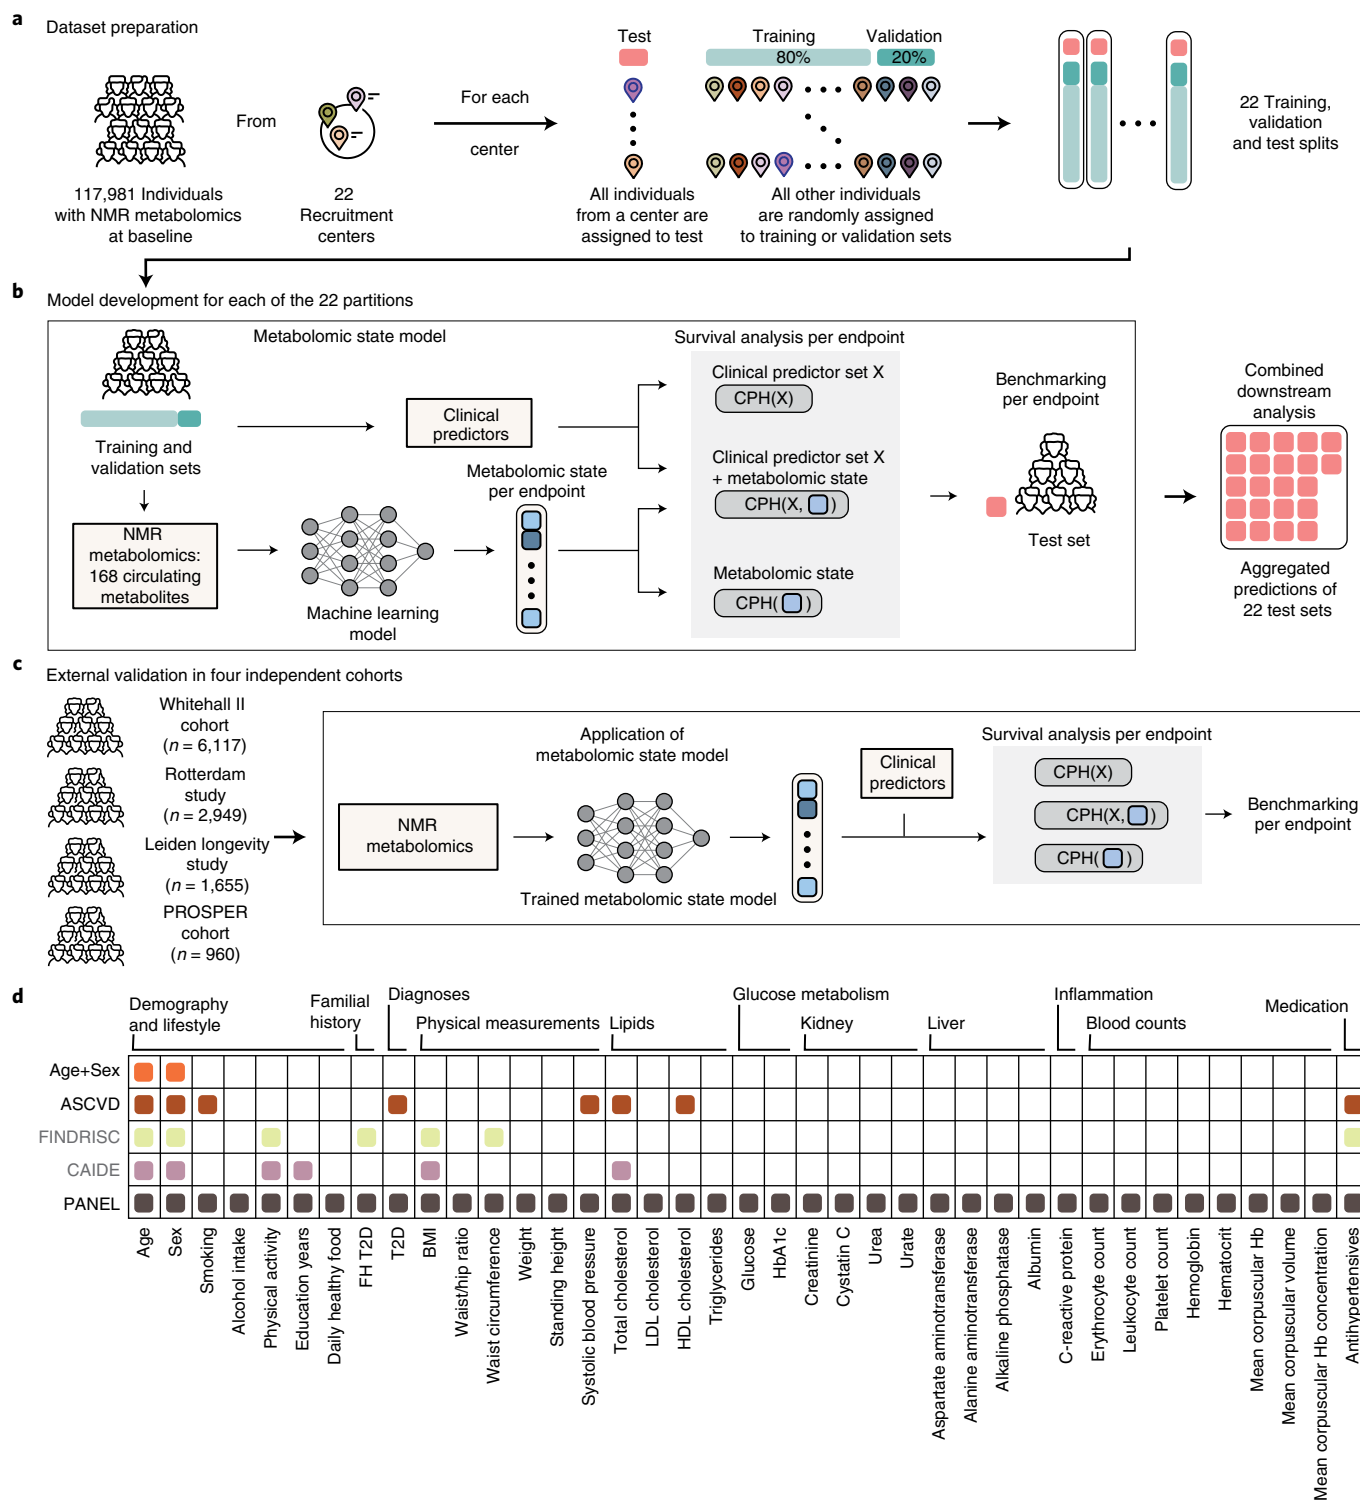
a
Dataset preparation

117,981 Individuals with NMR metabolomics at baseline

From

22 Recruitment centers

For each center

Test

Training 80%

Validation 20%

All individuals from a center are assigned to test

All other individuals are randomly assigned to training or validation sets

22 Training, validation and test splits

b
Model development for each of the 22 partitions

Training and validation sets

Metabolomic state model

NMR metabolomics: 168 circulating metabolites

Clinical predictors

Machine learning model

Metabolomic state per endpoint

Survival analysis per endpoint

Clinical predictor set X
CPH(X)

Clinical predictor set X + metabolomic state
CPH(X, )

Metabolomic state
CPH( )

Benchmarking per endpoint

Test set

Combined downstream analysis

Aggregated predictions of 22 test sets

c
External validation in four independent cohorts

Whitehall II cohort ($n$ = 6,117)

Rotterdam study ($n$ = 2,949)

Leiden longevity study ($n$ = 1,655)

PROSPER cohort ($n$ = 960)

Application of metabolomic state model

NMR metabolomics

Trained metabolomic state model

Clinical predictors

Survival analysis per endpoint

CPH(X)

CPH(X, )

CPH( )

Benchmarking per endpoint

d
Demography and lifestyle

Familial history

Diagnoses

Physical measurements

Lipids

Glucose metabolism

Kidney

Liver

Inflammation

Blood counts

Medication

Age+Sex
ASCVD
FINDRISC
CAIDE
PANEL

Age
Sex
Smoking
Alcohol intake
Physical activity
Education years
Daily healthy food
FH T2D
T2D
BMI
Waist/hip ratio
Waist circumference
Weight
Standing height
Systolic blood pressure
Total cholesterol
LDL cholesterol
HDL cholesterol
Triglycerides
Glucose
HbA1c
Creatinine
Cystatin C
Urea
Urate
Aspartate aminotransferase
Alanine aminotransferase
Alkaline phosphatase
Albumin
C-reactive protein
Erythrocyte count
Leukocyte count
Platelet count
Hemoglobin
Hematocrit
Mean corpuscular Hb
Mean corpuscular volume
Mean corpuscular Hb concentration
Antihypertensives